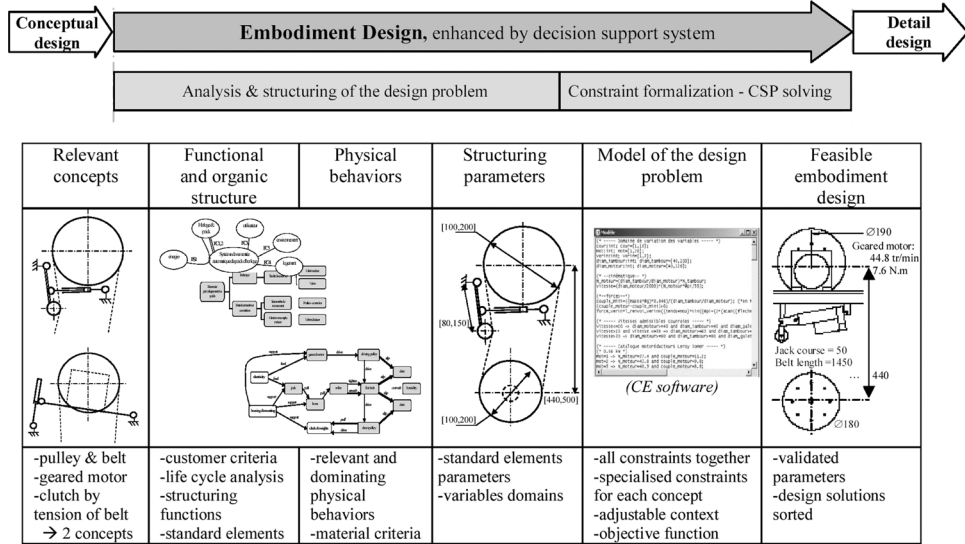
Conceptual design

Embodiment Design, enhanced by decision support system

Detail design

Analysis & structuring of the design problem

Constraint formalization - CSP solving

| Relevant concepts | Functional and organic structure | Physical behaviors | Structuring parameters | Model of the design problem | Feasible embodiment design |
|---|---|---|---|---|---|
| | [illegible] | | [100,200] [80,150] [440,500] [100,200] | (CE software) | ∅190 Geared motor: 44.8 tr/min 7.6 N.m Jack course = 50 Belt length =1450 440 ∅180 |
| -pulley & belt -geared motor -clutch by tension of belt → 2 concepts | -customer criteria -life cycle analysis -structuring functions -standard elements | -relevant and dominating physical behaviors -material criteria | -standard elements parameters -variables domains | -all constraints together -specialised constraints for each concept -adjustable context -objective function | -validated parameters -design solutions sorted |